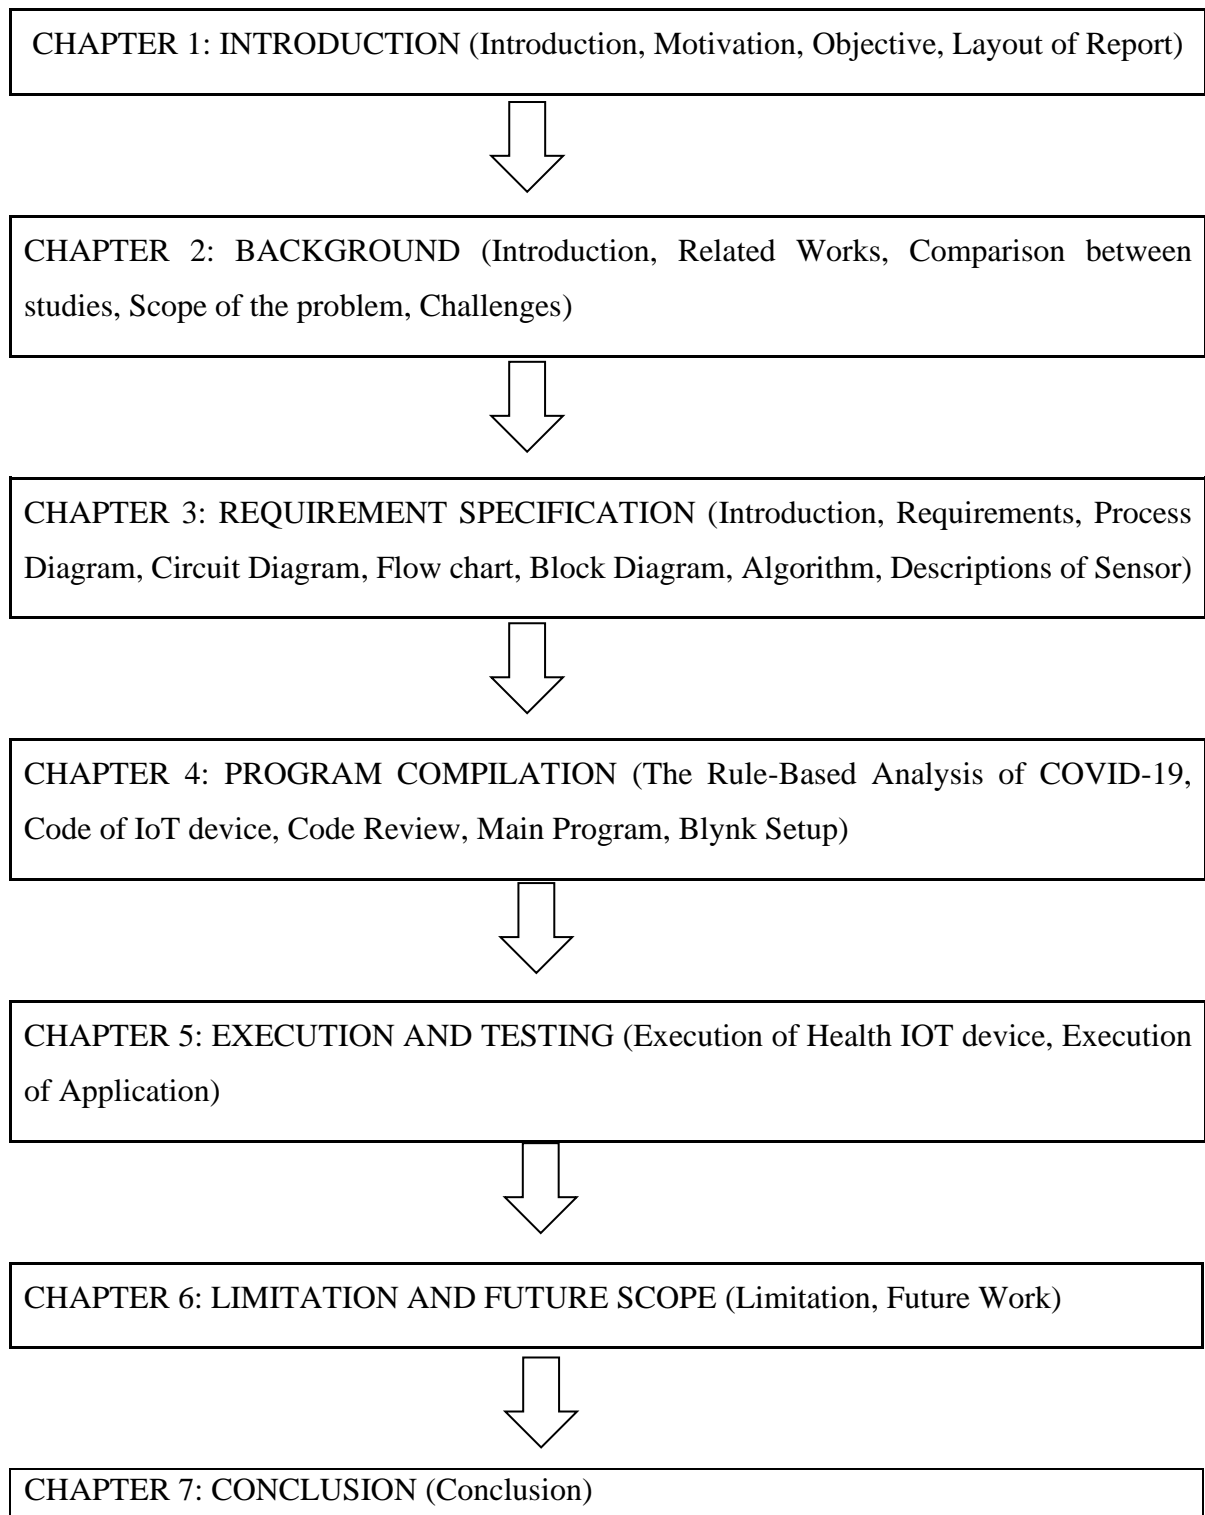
CHAPTER 1: INTRODUCTION (Introduction, Motivation, Objective, Layout of Report)

CHAPTER 2: BACKGROUND (Introduction, Related Works, Comparison between studies, Scope of the problem, Challenges)

CHAPTER 3: REQUIREMENT SPECIFICATION (Introduction, Requirements, Process Diagram, Circuit Diagram, Flow chart, Block Diagram, Algorithm, Descriptions of Sensor)

CHAPTER 4: PROGRAM COMPILATION (The Rule-Based Analysis of COVID-19, Code of IoT device, Code Review, Main Program, Blynk Setup)

CHAPTER 5: EXECUTION AND TESTING (Execution of Health IOT device, Execution of Application)

CHAPTER 6: LIMITATION AND FUTURE SCOPE (Limitation, Future Work)

CHAPTER 7: CONCLUSION (Conclusion)